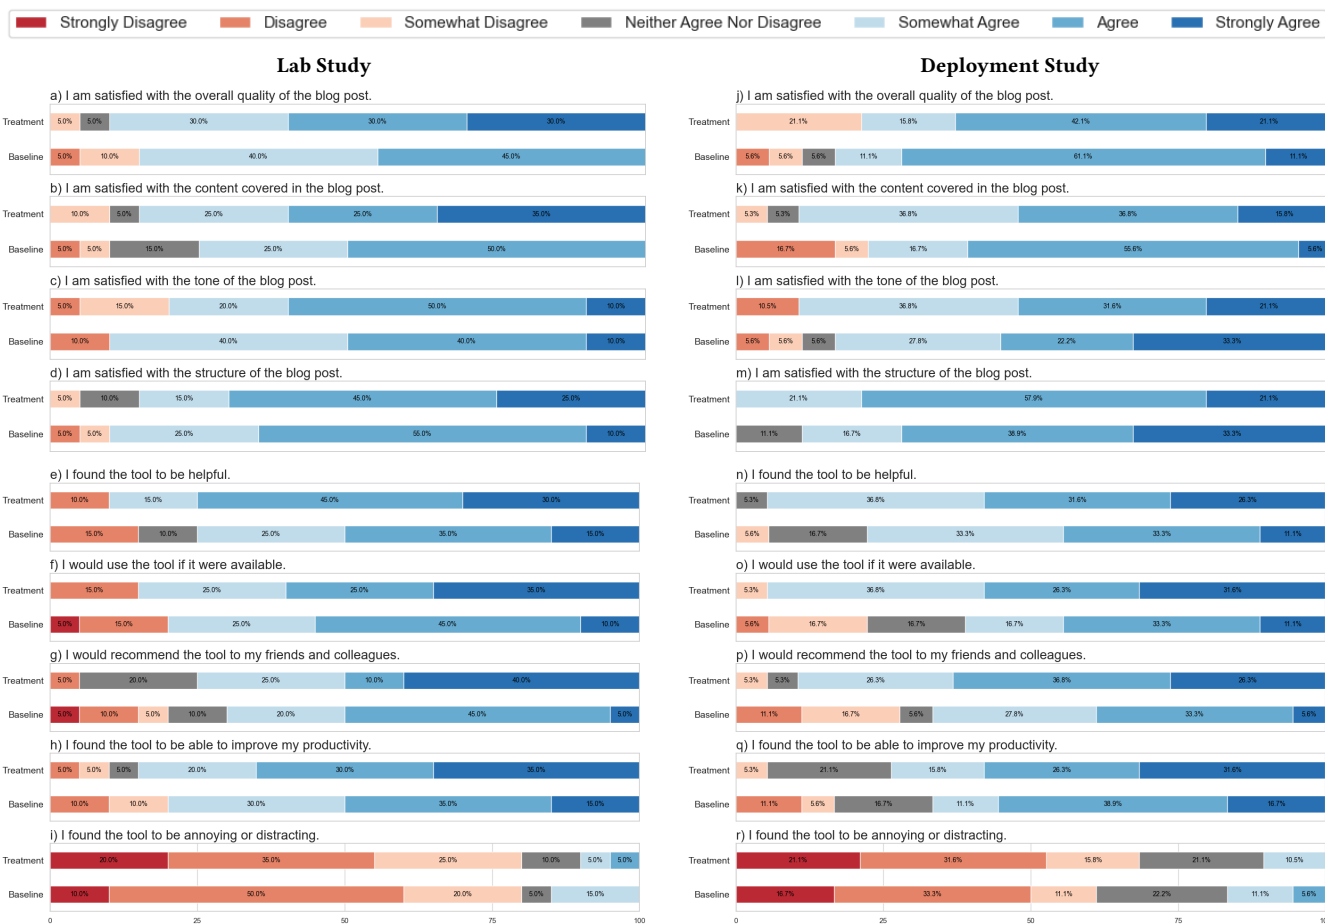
Strongly Disagree | Disagree | Somewhat Disagree | Neither Agree Nor Disagree | Somewhat Agree | Agree | Strongly Agree

**Lab Study**

a) I am satisfied with the overall quality of the blog post.
Treatment: 5.0% | 5.0% | 30.0% | 30.0% | 30.0%
Baseline: 5.0% | 10.0% | 40.0% | 45.0%

b) I am satisfied with the content covered in the blog post.
Treatment: 10.0% | 5.0% | 25.0% | 25.0% | 35.0%
Baseline: 5.0% | 5.0% | 15.0% | 25.0% | 50.0%

c) I am satisfied with the tone of the blog post.
Treatment: 5.0% | 15.0% | 20.0% | 50.0% | 10.0%
Baseline: 10.0% | 40.0% | 40.0% | 10.0%

d) I am satisfied with the structure of the blog post.
Treatment: 5.0% | 10.0% | 15.0% | 45.0% | 25.0%
Baseline: 5.0% | 5.0% | 25.0% | 55.0% | 10.0%

e) I found the tool to be helpful.
Treatment: 10.0% | 15.0% | 45.0% | 30.0%
Baseline: 15.0% | 10.0% | 25.0% | 35.0% | 15.0%

f) I would use the tool if it were available.
Treatment: 15.0% | 25.0% | 25.0% | 35.0%
Baseline: 5.0% | 15.0% | 25.0% | 45.0% | 10.0%

g) I would recommend the tool to my friends and colleagues.
Treatment: 5.0% | 20.0% | 25.0% | 10.0% | 40.0%
Baseline: 5.0% | 10.0% | 5.0% | 10.0% | 20.0% | 45.0% | 5.0%

h) I found the tool to be able to improve my productivity.
Treatment: 5.0% | 5.0% | 5.0% | 20.0% | 30.0% | 35.0%
Baseline: 10.0% | 10.0% | 30.0% | 35.0% | 15.0%

i) I found the tool to be annoying or distracting.
Treatment: 20.0% | 35.0% | 25.0% | 10.0% | 5.0% | 5.0%
Baseline: 10.0% | 50.0% | 20.0% | 5.0% | 15.0%

0 25 50 75 100

**Deployment Study**

j) I am satisfied with the overall quality of the blog post.
Treatment: 21.1% | 15.8% | 42.1% | 21.1%
Baseline: 5.6% | 5.6% | 5.6% | 11.1% | 61.1% | 11.1%

k) I am satisfied with the content covered in the blog post.
Treatment: 5.3% | 5.3% | 36.8% | 36.8% | 15.8%
Baseline: 16.7% | 5.6% | 16.7% | 55.6% | 5.6%

l) I am satisfied with the tone of the blog post.
Treatment: 10.5% | 36.8% | 31.6% | 21.1%
Baseline: 5.6% | 5.6% | 5.6% | 27.8% | 22.2% | 33.3%

m) I am satisfied with the structure of the blog post.
Treatment: 21.1% | 57.9% | 21.1%
Baseline: 11.1% | 16.7% | 38.9% | 33.3%

n) I found the tool to be helpful.
Treatment: 5.3% | 36.8% | 31.6% | 26.3%
Baseline: 5.6% | 16.7% | 33.3% | 33.3% | 11.1%

o) I would use the tool if it were available.
Treatment: 5.3% | 36.8% | 26.3% | 31.6%
Baseline: 5.6% | 16.7% | 16.7% | 16.7% | 33.3% | 11.1%

p) I would recommend the tool to my friends and colleagues.
Treatment: 5.3% | 5.3% | 26.3% | 36.8% | 26.3%
Baseline: 11.1% | 16.7% | 5.6% | 27.8% | 33.3% | 5.6%

q) I found the tool to be able to improve my productivity.
Treatment: 5.3% | 21.1% | 15.8% | 26.3% | 31.6%
Baseline: 11.1% | 5.6% | 16.7% | 11.1% | 38.9% | 16.7%

r) I found the tool to be annoying or distracting.
Treatment: 21.1% | 31.6% | 15.8% | 21.1% | 10.5%
Baseline: 16.7% | 33.3% | 11.1% | 22.2% | 11.1% | 5.6%

0 25 50 75 10